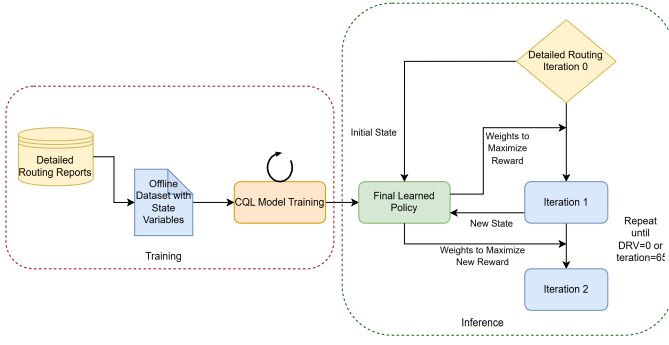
Detailed Routing Iteration 0

Initial State

Weights to Maximize Reward

Detailed Routing Reports

Offline Dataset with State Variables

CQL Model Training

Final Learned Policy

Iteration 1

New State

Repeat until DRV=0 or teration=65

Weights to Maximize New Reward

Iteration 2

Training

Inference